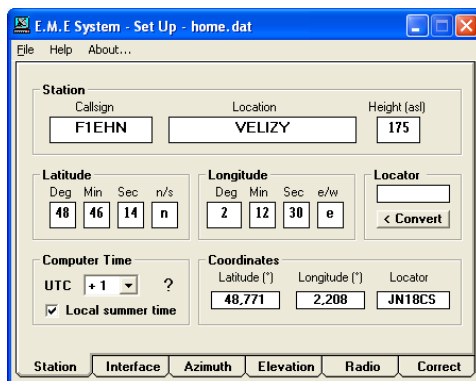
E.M.E System - Set Up - home.dat

File Help About...

Station
Callsign F1EHN
Location VELIZY
Height (asl) 175

Latitude
Deg 48
Min 46
Sec 14
n/s n

Longitude
Deg 2
Min 12
Sec 30
e/w e

Locator
< Convert

Computer Time
UTC +1 ?
Local summer time

Coordinates
Latitude (°) 48,771
Longitude (°) 2,208
Locator JN18CS

Station | Interface | Azimuth | Elevation | Radio | Correct